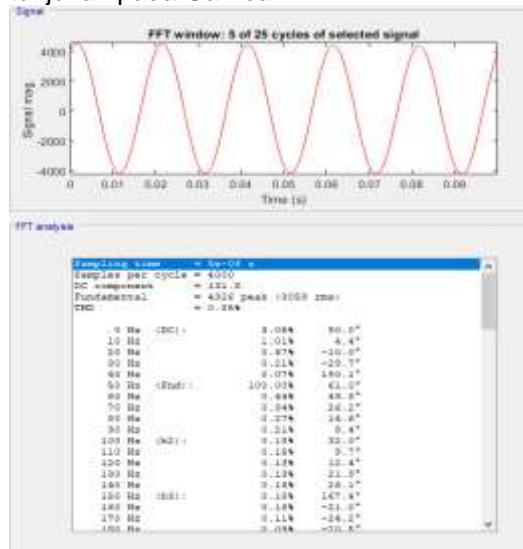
Signal

FFT window: 5 of 25 cycles of selected signal

4000
2000
0
-2000
-4000

Signal mag.

0 0.01 0.02 0.03 0.04 0.05 0.06 0.07 0.08 0.09

Time (s)

FFT analysis

Sampling time = 5e-06 s
Samples per cycle = 4000
DC component = 151.5
Fundamental = 4326 peak (3059 rms)
THD = 0.36%

0 Hz (DC): 3.08% 90.0°
10 Hz 1.01% 4.4°
20 Hz 0.87% -10.0°
30 Hz 0.21% -20.7°
40 Hz 2.07% 190.1°
50 Hz (Fnd): 100.00% 61.0°
60 Hz 0.68% 48.5°
70 Hz 0.04% 26.2°
80 Hz 0.27% 16.6°
90 Hz 0.21% 0.4°
100 Hz (h2): 0.18% 32.0°
110 Hz 0.15% 3.7°
120 Hz 0.18% 12.4°
130 Hz 0.13% 21.0°
140 Hz 0.13% 28.1°
150 Hz (h3): 0.18% 147.6°
160 Hz 0.18% -21.0°
170 Hz 0.11% -24.2°
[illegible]